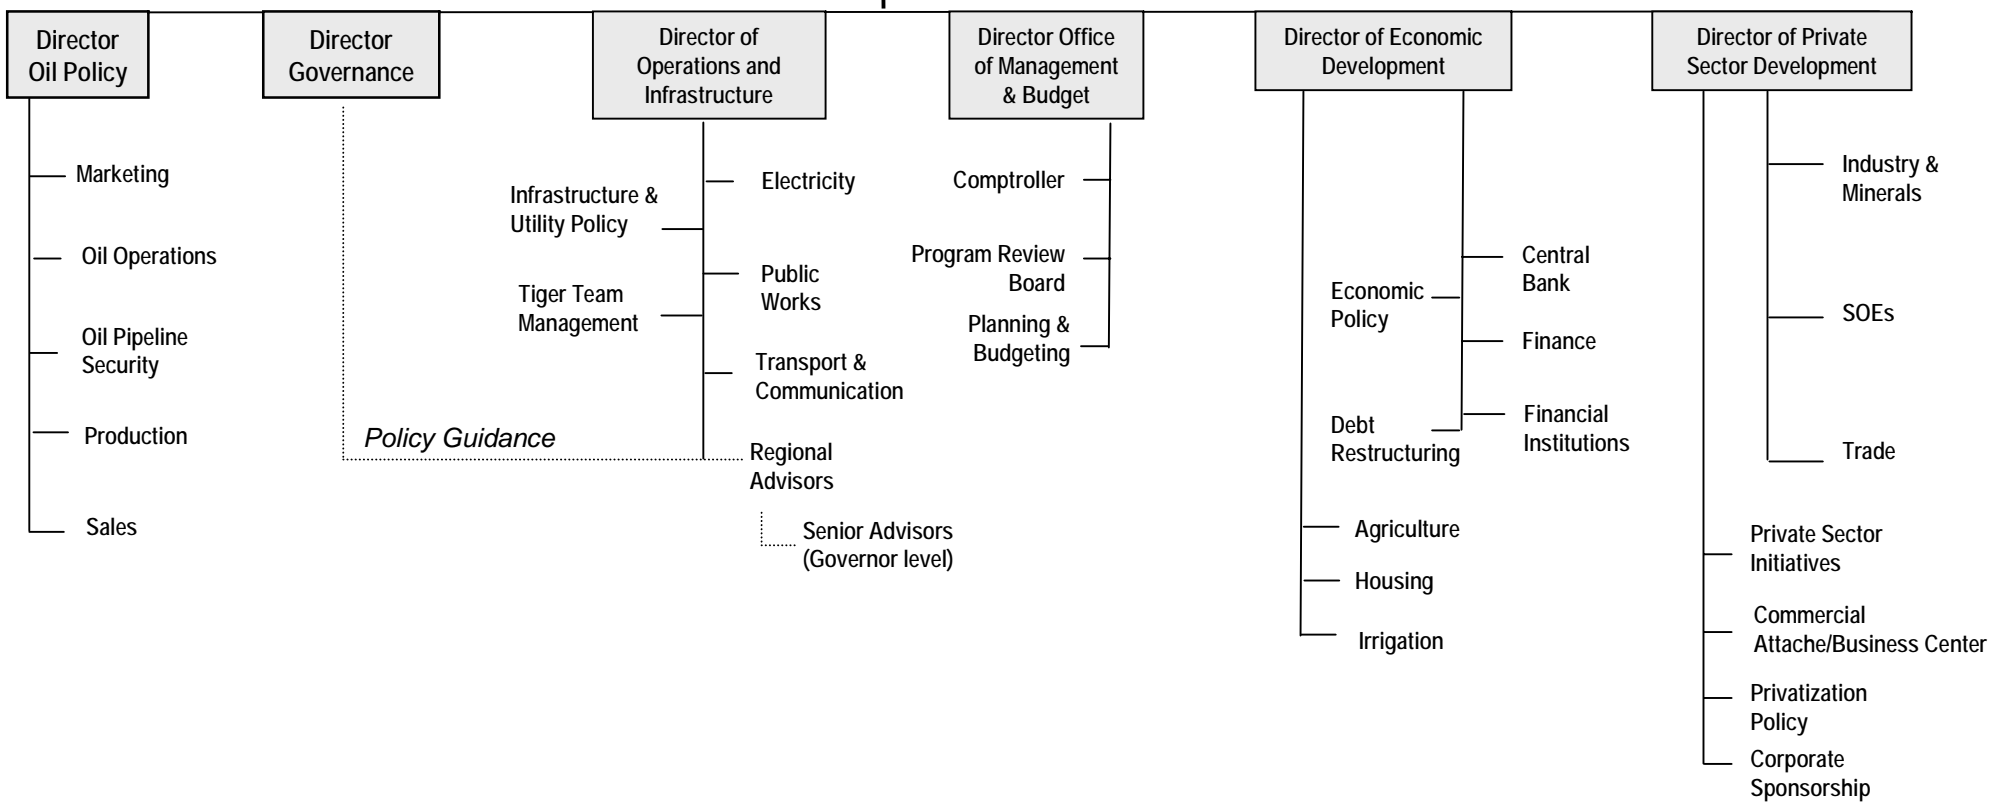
Director Oil Policy

Marketing

Oil Operations

Oil Pipeline Security

Production

Sales

Director Governance

Policy Guidance

Director of Operations and Infrastructure

Electricity

Infrastructure & Utility Policy

Public Works

Tiger Team Management

Transport & Communication

Regional Advisors

Senior Advisors (Governor level)

Director Office of Management & Budget

Comptroller

Program Review Board

Planning & Budgeting

Director of Economic Development

Central Bank

Economic Policy

Finance

Debt Restructuring

Financial Institutions

Agriculture

Housing

Irrigation

Director of Private Sector Development

Industry & Minerals

SOEs

Trade

Private Sector Initiatives

Commercial Attache/Business Center

Privatization Policy

Corporate Sponsorship